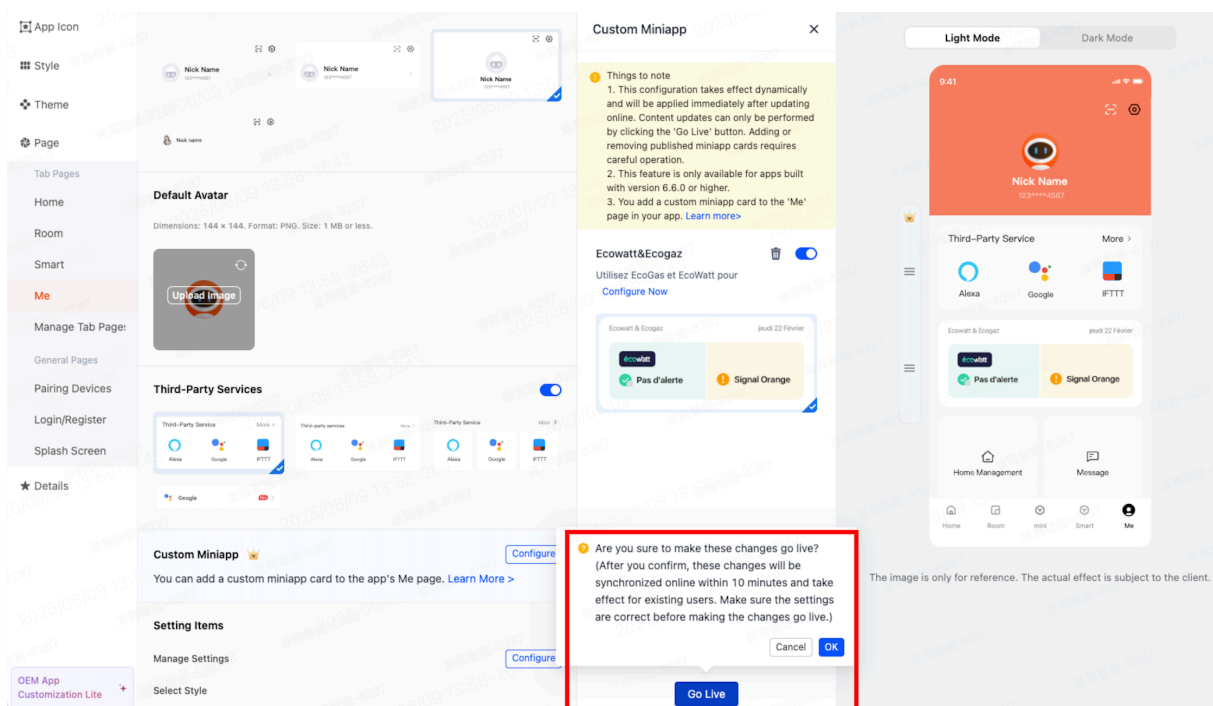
App Icon
Style
Theme
Page
Tab Pages
Home
Room
Smart
Me
Manage Tab Pages
General Pages
Pairing Devices
Login/Register
Splash Screen
Details

OEM App Customization Lite

Nick Name
123****4567
Nick Name
123****4567
Nick Name
123****4567
Nick name

Default Avatar
Dimensions: 144 × 144. Format: PNG. Size: 1 MB or less.
Upload image

Third-Party Services
Third-Party Service More
Alexa Google IFTTT
Third-party services
Alexa Google IFTTT
Third-Party Service More
Alexa Google IFTTT
Google

Custom Miniapp
Configure
You can add a custom miniapp card to the app's Me page. Learn More >

Setting Items
Manage Settings
Configure
Select Style

Custom Miniapp
Things to note
1. This configuration takes effect dynamically and will be applied immediately after updating online. Content updates can only be performed by clicking the 'Go Live' button. Adding or removing published miniapp cards requires careful operation.
2. This feature is only available for apps built with version 6.6.0 or higher.
3. You add a custom miniapp card to the 'Me' page in your app. Learn more>

Ecowatt&Ecogaz
Utilisez EcoGas et EcoWatt pour
Configure Now
Ecowatt & Ecogaz jeudi 22 Février
ecowatt
Pas d'alerte
Signal Orange

Are you sure to make these changes go live? (After you confirm, these changes will be synchronized online within 10 minutes and take effect for existing users. Make sure the settings are correct before making the changes go live.)
Cancel OK
Go Live

Light Mode Dark Mode
9:41
Nick Name
123****4567
Third-Party Service More >
Alexa Google IFTTT
Ecowatt & Ecogaz jeudi 22 Février
ecowatt
Pas d'alerte
Signal Orange
Home Management
Message
Home Room mini Smart Me
The image is only for reference. The actual effect is subject to the client.